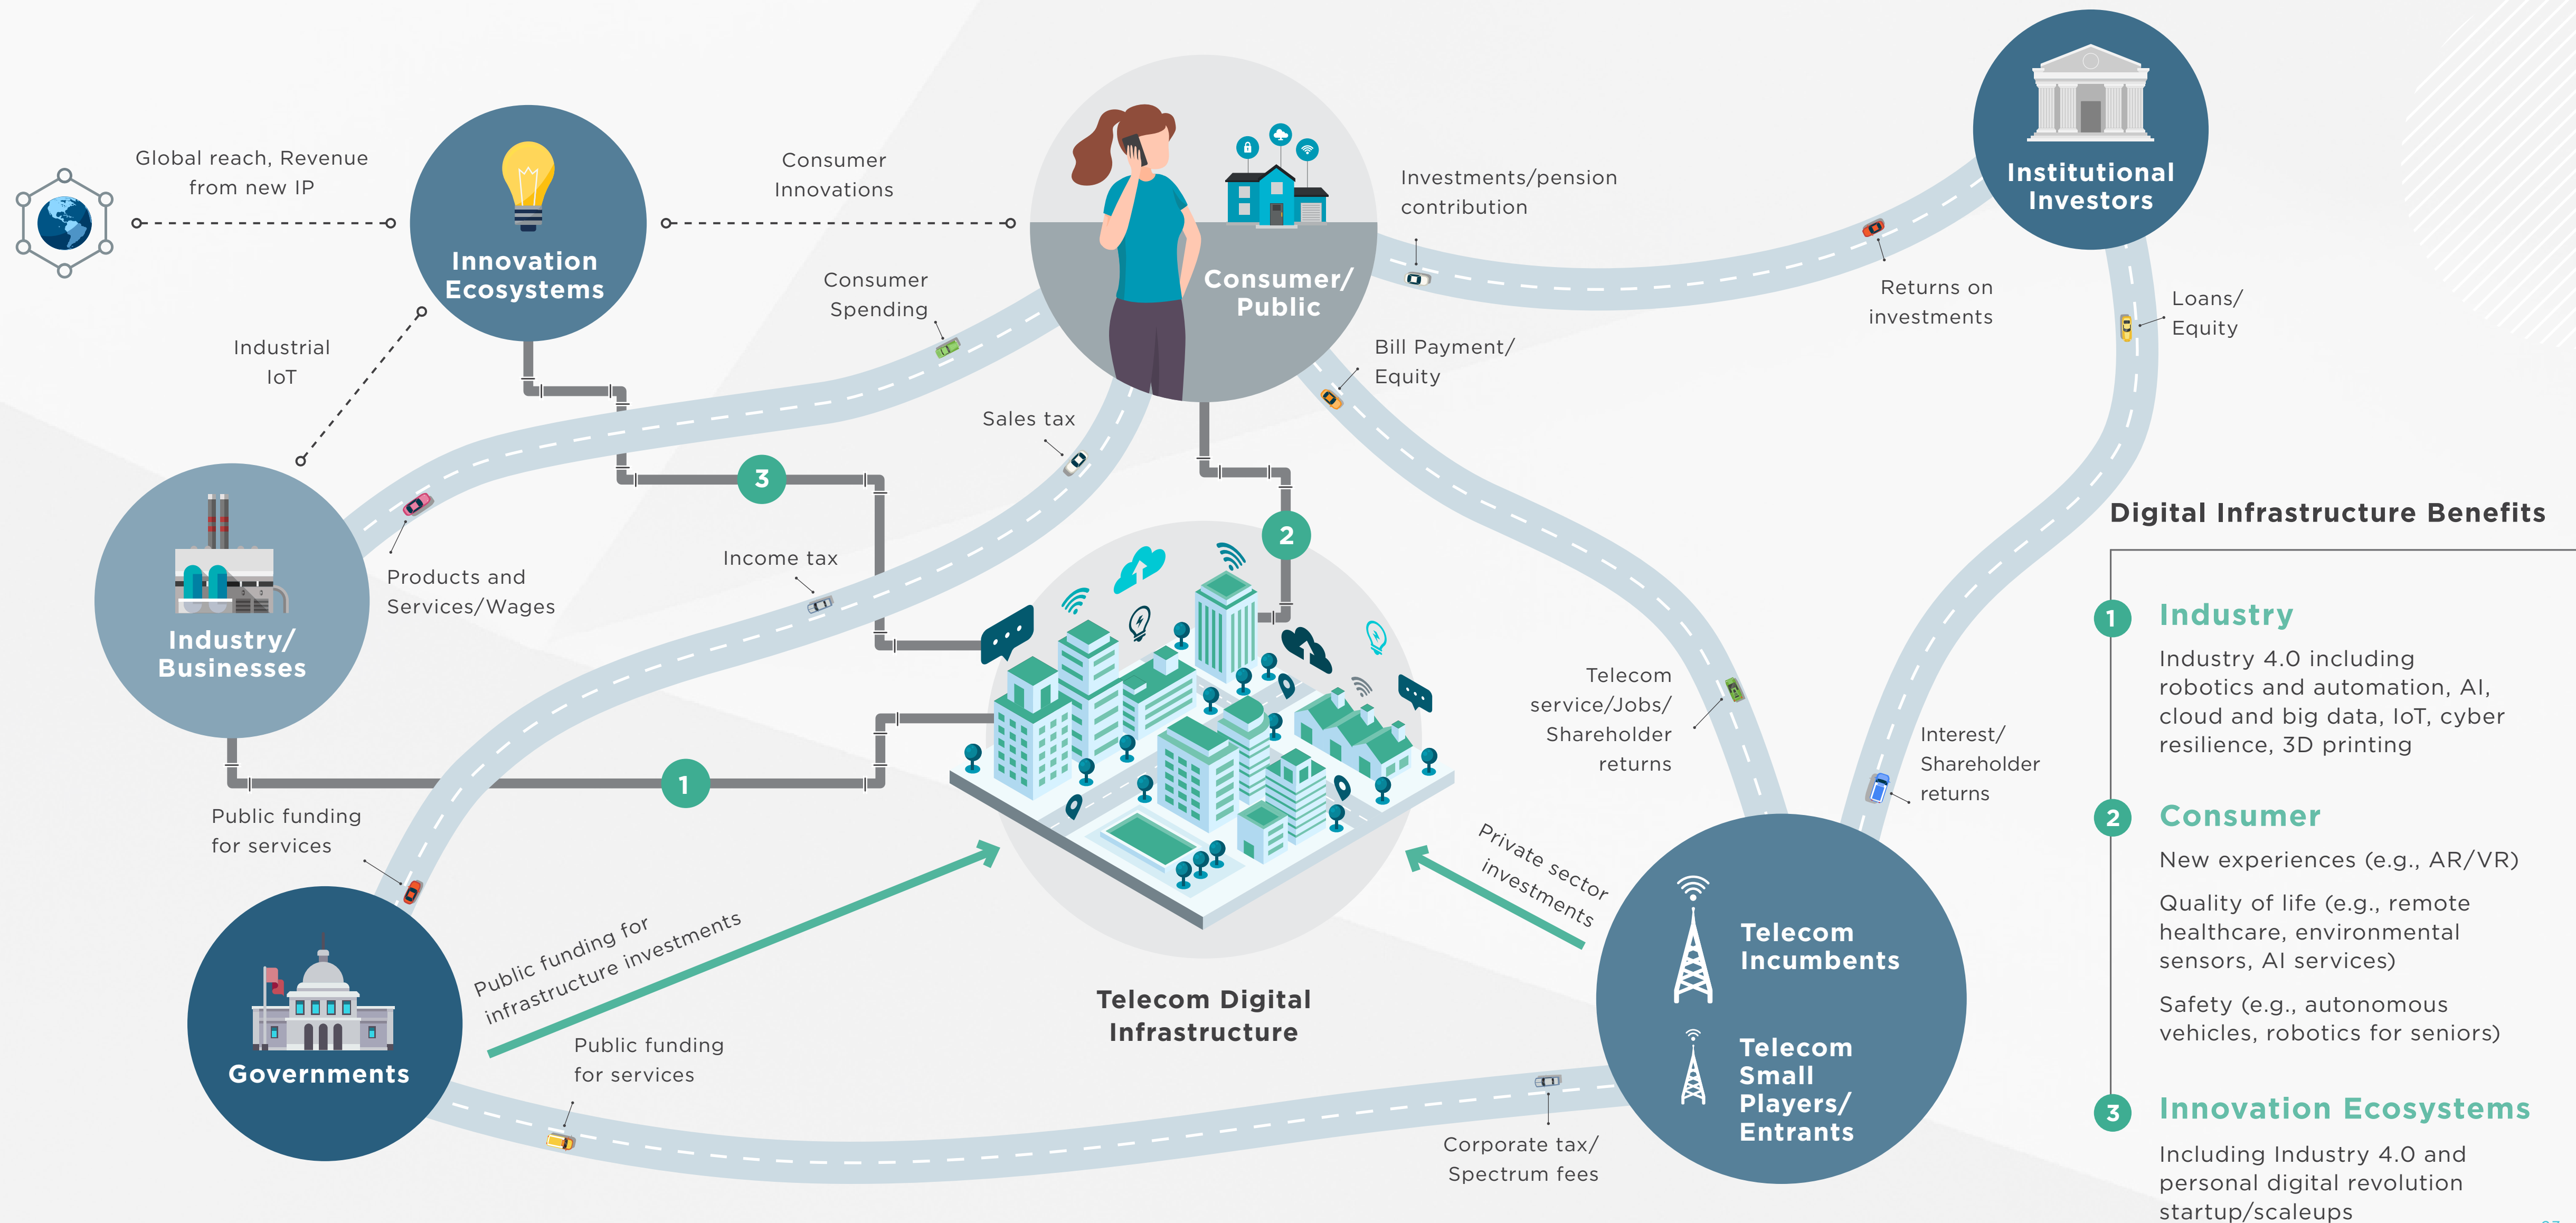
Global reach, Revenue from new IP

Innovation Ecosystems

Consumer Innovations

Consumer/ Public

Institutional Investors

Investments/pension contribution

Returns on investments

Loans/ Equity

Industrial IoT

Consumer Spending

Bill Payment/ Equity

Sales tax

3

2

Industry/ Businesses

Products and Services/Wages

Income tax

Digital Infrastructure Benefits

1 Industry

Industry 4.0 including robotics and automation, AI, cloud and big data, IoT, cyber resilience, 3D printing

2 Consumer

New experiences (e.g., AR/VR)

Quality of life (e.g., remote healthcare, environmental sensors, AI services)

Safety (e.g., autonomous vehicles, robotics for seniors)

3 Innovation Ecosystems

Including Industry 4.0 and personal digital revolution startup/scaleups

Telecom service/Jobs/ Shareholder returns

Interest/ Shareholder returns

1

Public funding for services

Private sector investments

Public funding for infrastructure investments

Telecom Digital Infrastructure

Telecom Incumbents

Telecom Small Players/ Entrants

Governments

Public funding for services

Corporate tax/ Spectrum fees